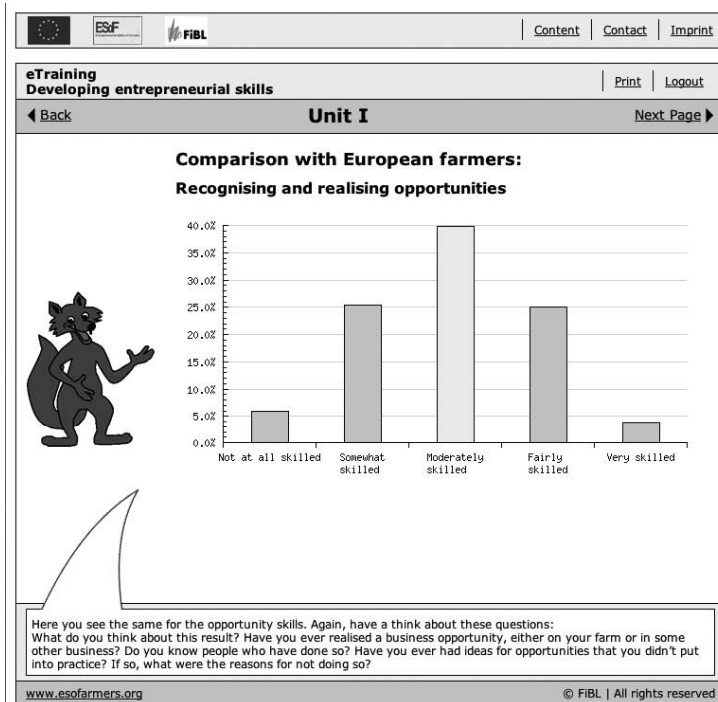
ES♂F FiBL

Content | Contact | Imprint

eTraining
Developing entrepreneurial skills

Print | Logout

◀ Back

Unit I

Next Page ▶

Comparison with European farmers:

Recognising and realising opportunities

40.0%
35.0%
30.0%
25.0%
20.0%
15.0%
10.0%
5.0%
0.0%

Not at all skilled | Somewhat skilled | Moderately skilled | Fairly skilled | Very skilled

Here you see the same for the opportunity skills. Again, have a think about these questions:
What do you think about this result? Have you ever realised a business opportunity, either on your farm or in some other business? Do you know people who have done so? Have you ever had ideas for opportunities that you didn't put into practice? If so, what were the reasons for not doing so?

www.esofarmers.org

© FiBL | All rights reserved